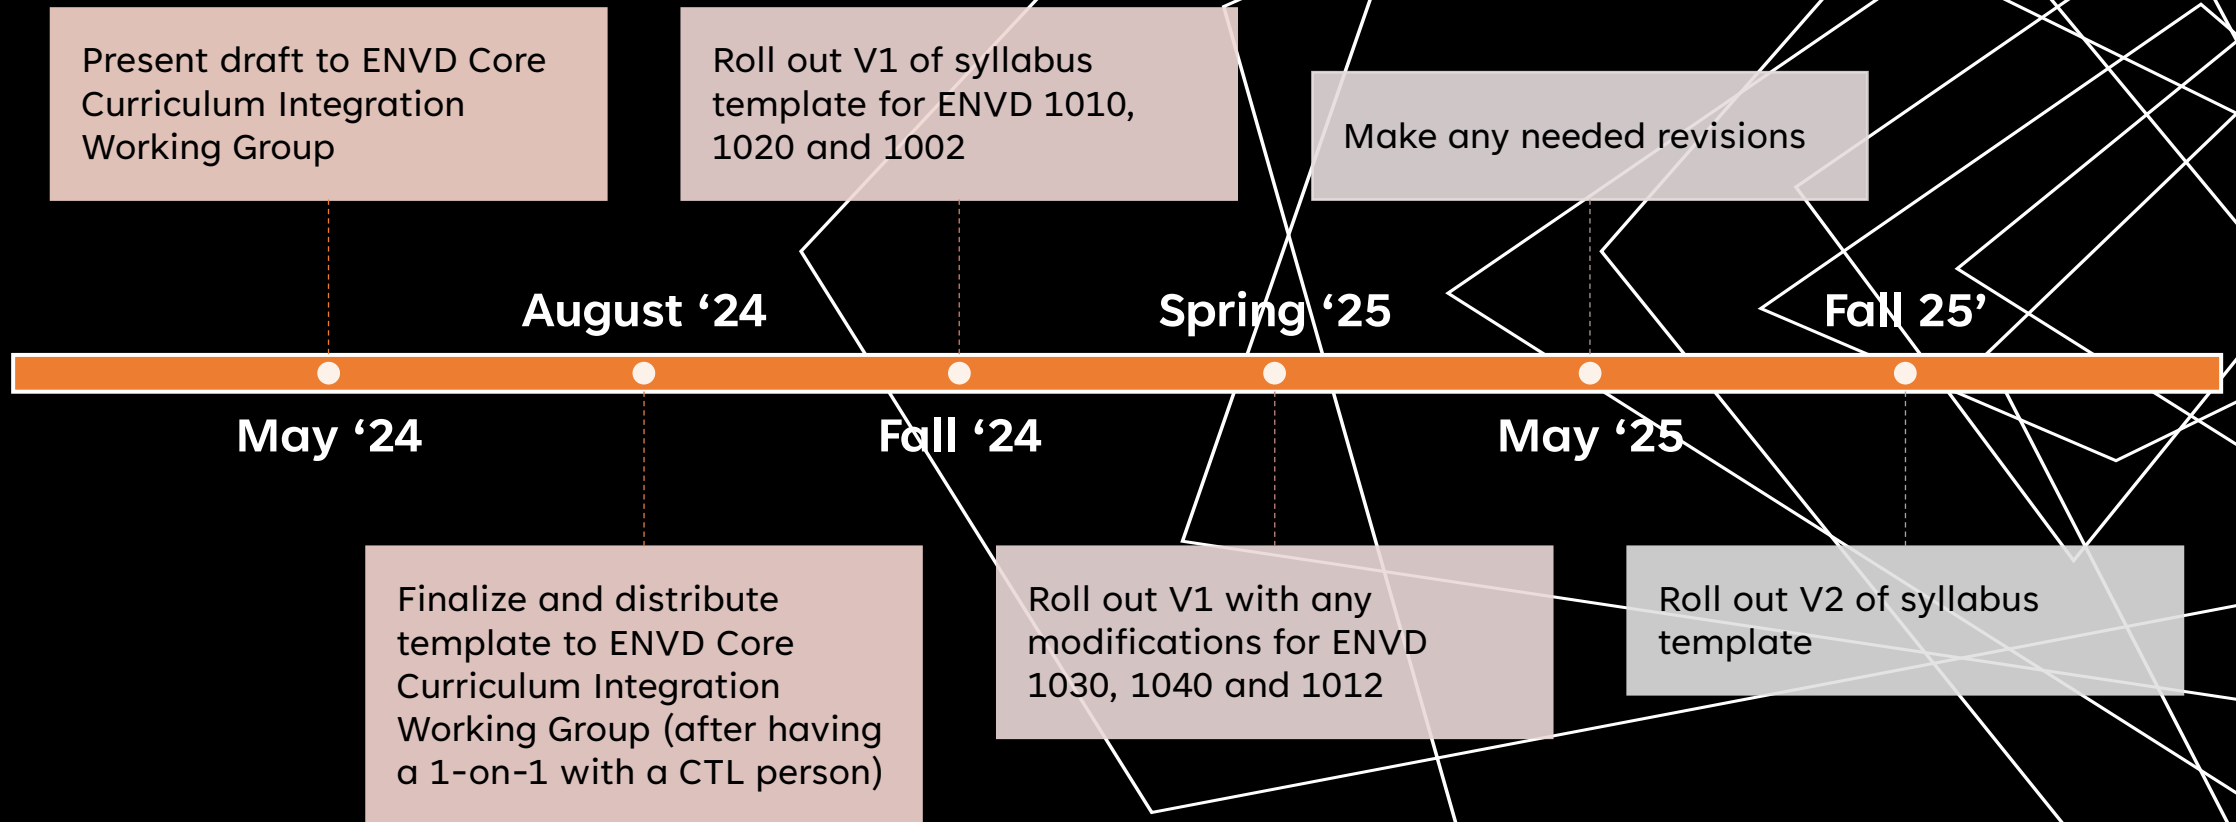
Present draft to ENVD Core Curriculum Integration Working Group

Roll out V1 of syllabus template for ENVD 1010, 1020 and 1002

Make any needed revisions

August ‘24

Spring ‘25

Fall 25’

May ‘24

Fall ‘24

May ‘25

Finalize and distribute template to ENVD Core Curriculum Integration Working Group (after having a 1-on-1 with a CTL person)

Roll out V1 with any modifications for ENVD 1030, 1040 and 1012

Roll out V2 of syllabus template